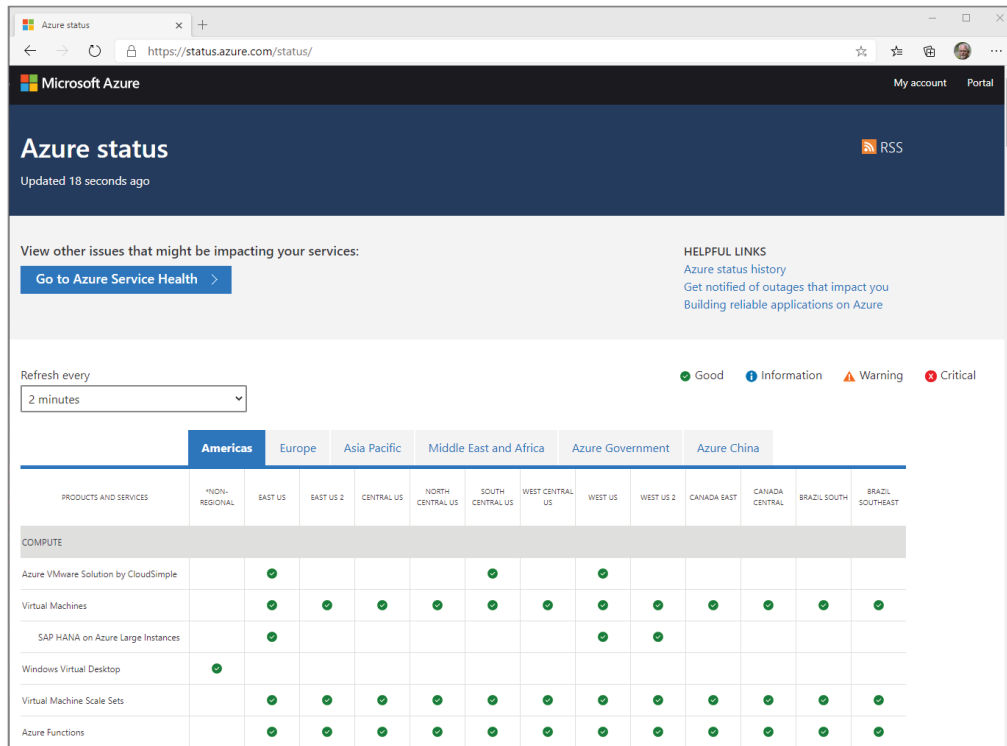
Azure status ×  +

https://status.azure.com/status/

Microsoft Azure

My account  Portal

Azure status

Updated 18 seconds ago

RSS

View other issues that might be impacting your services:

Go to Azure Service Health >

HELPFUL LINKS

Azure status history

Get notified of outages that impact you

Building reliable applications on Azure

Refresh every

2 minutes

Good  Information  Warning  Critical

Americas | Europe | Asia Pacific | Middle East and Africa | Azure Government | Azure China

| PRODUCTS AND SERVICES | *NON-REGIONAL | EAST US | EAST US 2 | CENTRAL US | NORTH CENTRAL US | SOUTH CENTRAL US | WEST CENTRAL US | WEST US | WEST US 2 | CANADA EAST | CANADA CENTRAL | BRAZIL SOUTH | BRAZIL SOUTHEAST |
|---|---|---|---|---|---|---|---|---|---|---|---|---|---|
| COMPUTE | | | | | | | | | | | | | |
| Azure VMware Solution by CloudSimple | | ✓ | | | | ✓ | | ✓ | | | | | |
| Virtual Machines | | ✓ | ✓ | ✓ | ✓ | ✓ | ✓ | ✓ | ✓ | ✓ | ✓ | ✓ | ✓ |
| SAP HANA on Azure Large Instances | | ✓ | | | | | | ✓ | ✓ | | | | |
| Windows Virtual Desktop | ✓ | | | | | | | | | | | | |
| Virtual Machine Scale Sets | | ✓ | ✓ | ✓ | ✓ | ✓ | ✓ | ✓ | ✓ | ✓ | ✓ | ✓ | ✓ |
| Azure Functions | | ✓ | ✓ | ✓ | ✓ | ✓ | ✓ | ✓ | ✓ | ✓ | ✓ | ✓ | ✓ |